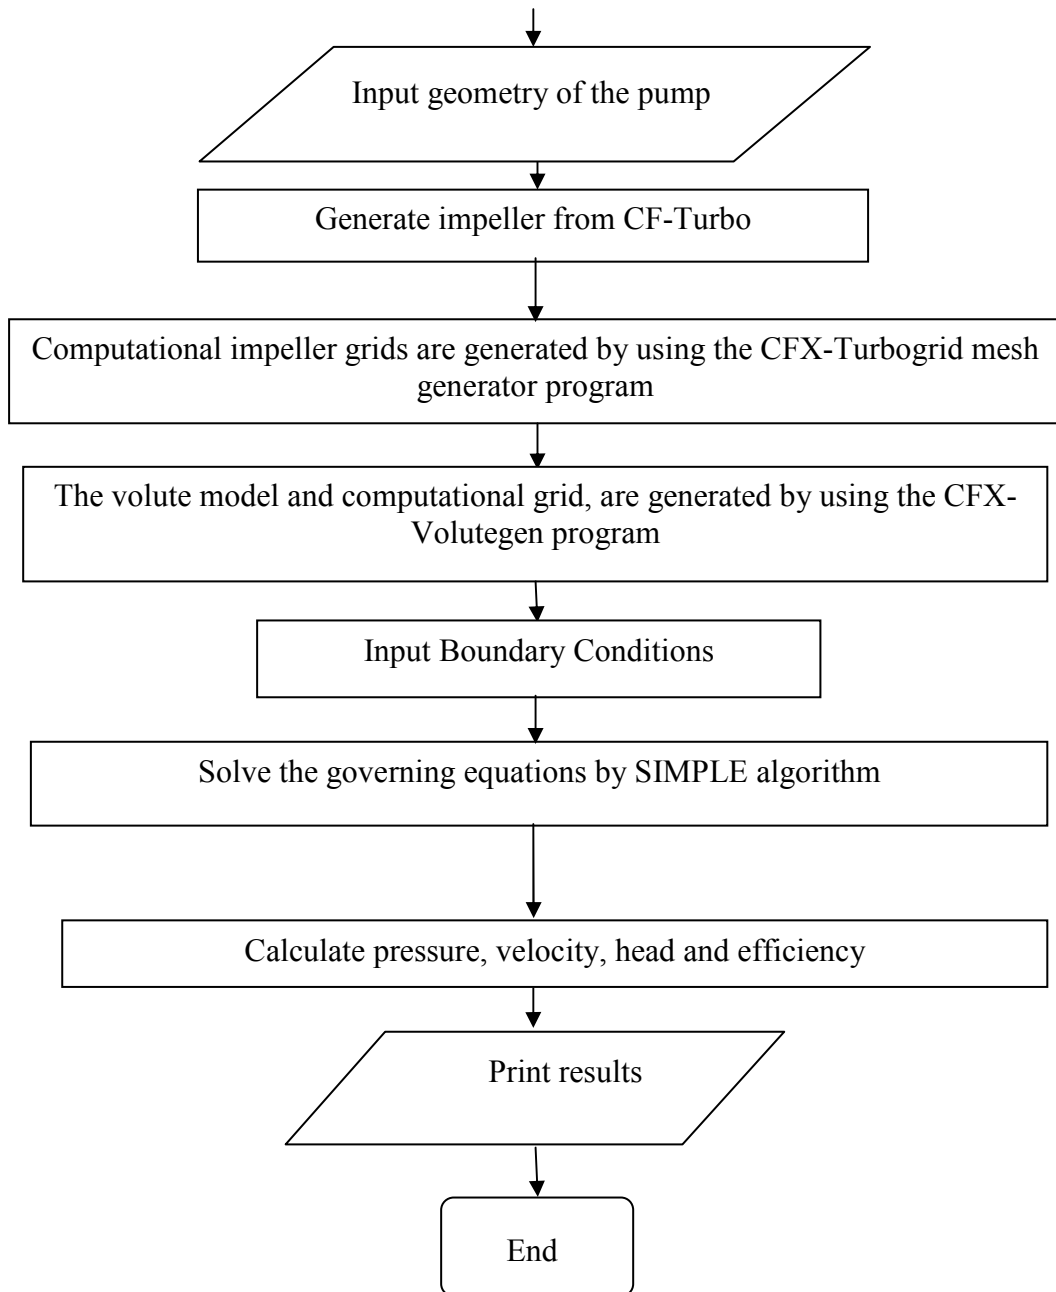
Input geometry of the pump

Generate impeller from CF-Turbo

Computational impeller grids are generated by using the CFX-Turbogrid mesh generator program

The volute model and computational grid, are generated by using the CFX-Volutegen program

Input Boundary Conditions

Solve the governing equations by SIMPLE algorithm

Calculate pressure, velocity, head and efficiency

Print results

End